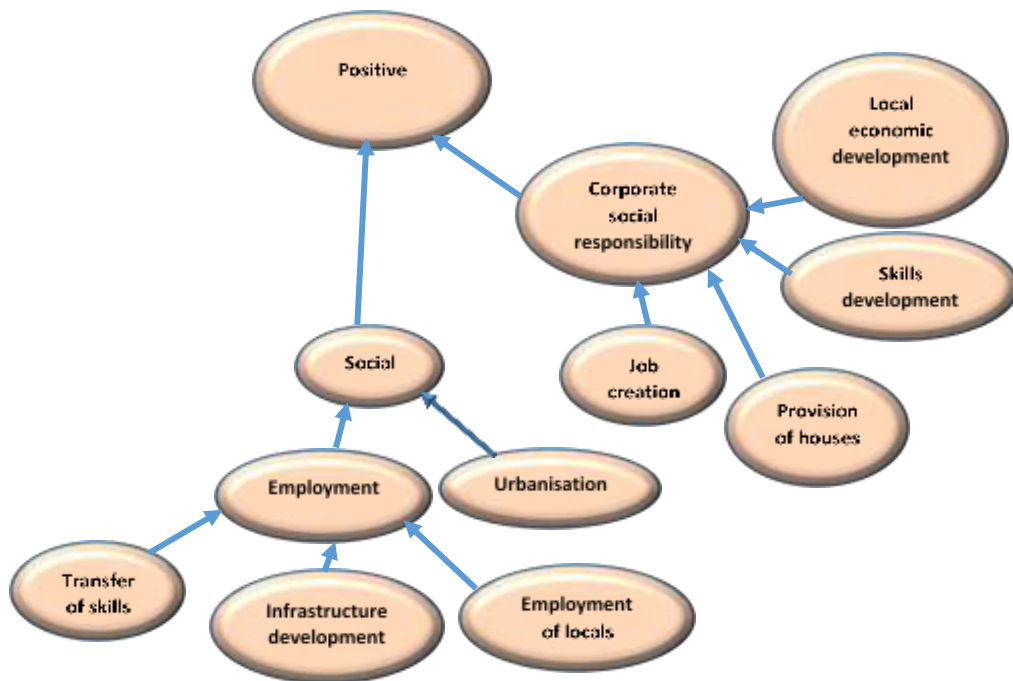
Positive

Local economic development

Corporate social responsibility

Skills development

Social

Job creation

Provision of houses

Employment

Urbanisation

Transfer of skills

Infrastructure development

Employment of locals